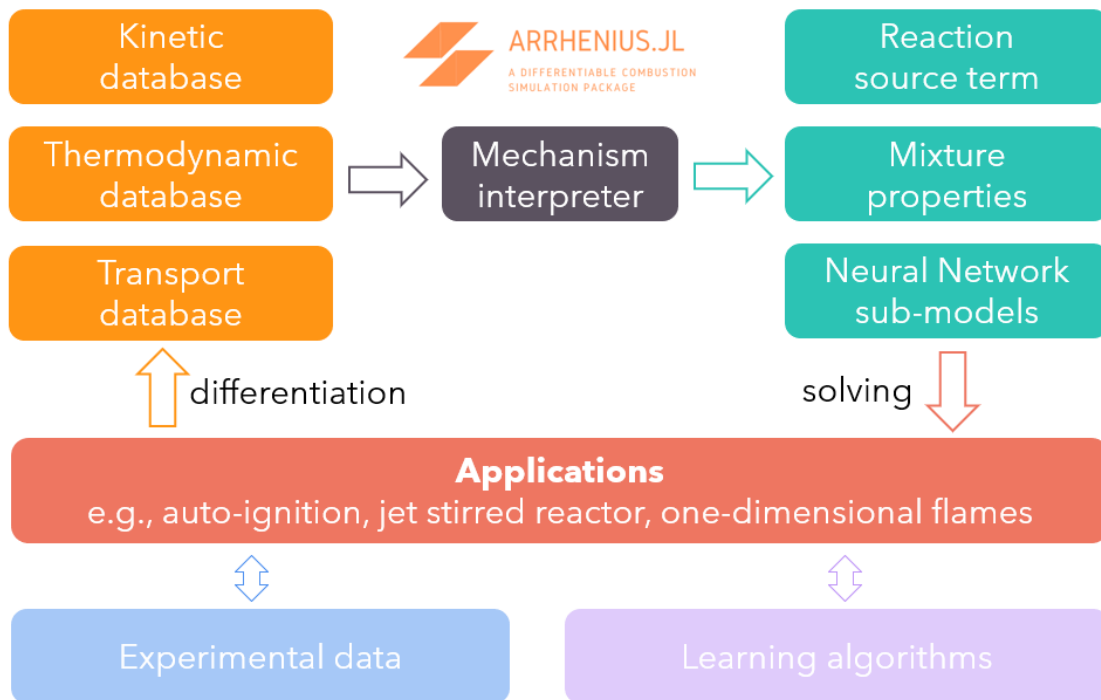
Kinetic database

ARRHENIUS.JL
A DIFFERENTIABLE COMBUSTION SIMULATION PACKAGE

Reaction source term

Thermodynamic database

Mechanism interpreter

Mixture properties

Transport database

Neural Network sub-models

differentiation

solving

**Applications**
e.g., auto-ignition, jet stirred reactor, one-dimensional flames

Experimental data

Learning algorithms